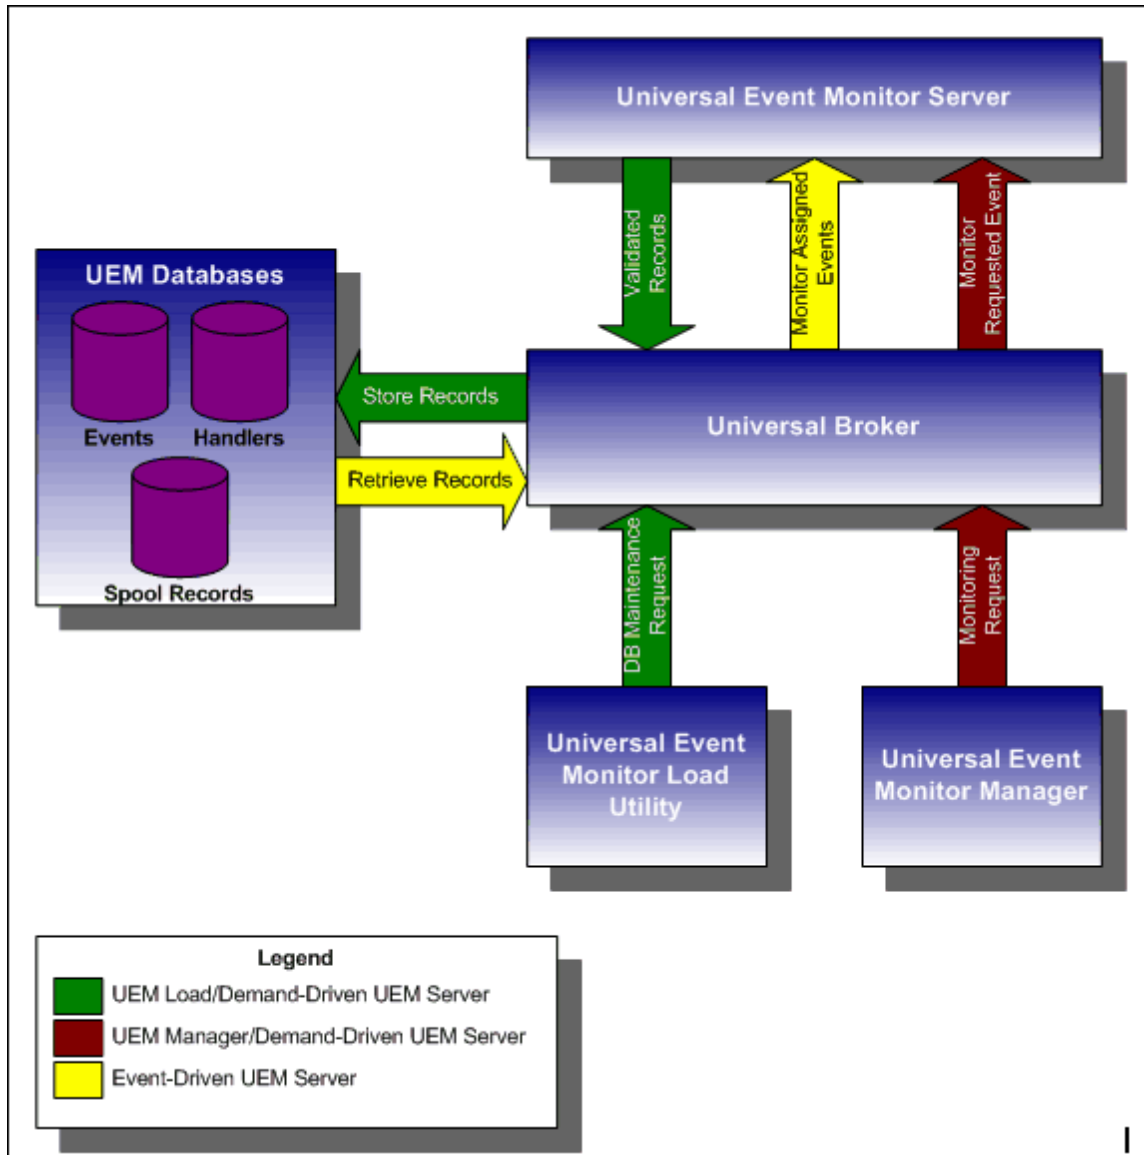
Universal Event Monitor Server

Validated Records

Monitor Assigned Events

Monitor Requested Event

UEM Databases

Events

Handlers

Spool Records

Store Records

Retrieve Records

Universal Broker

DB Maintenance Request

Monitoring Request

Universal Event Monitor Load Utility

Universal Event Monitor Manager

Legend

UEM Load/Demand-Driven UEM Server

UEM Manager/Demand-Driven UEM Server

Event-Driven UEM Server